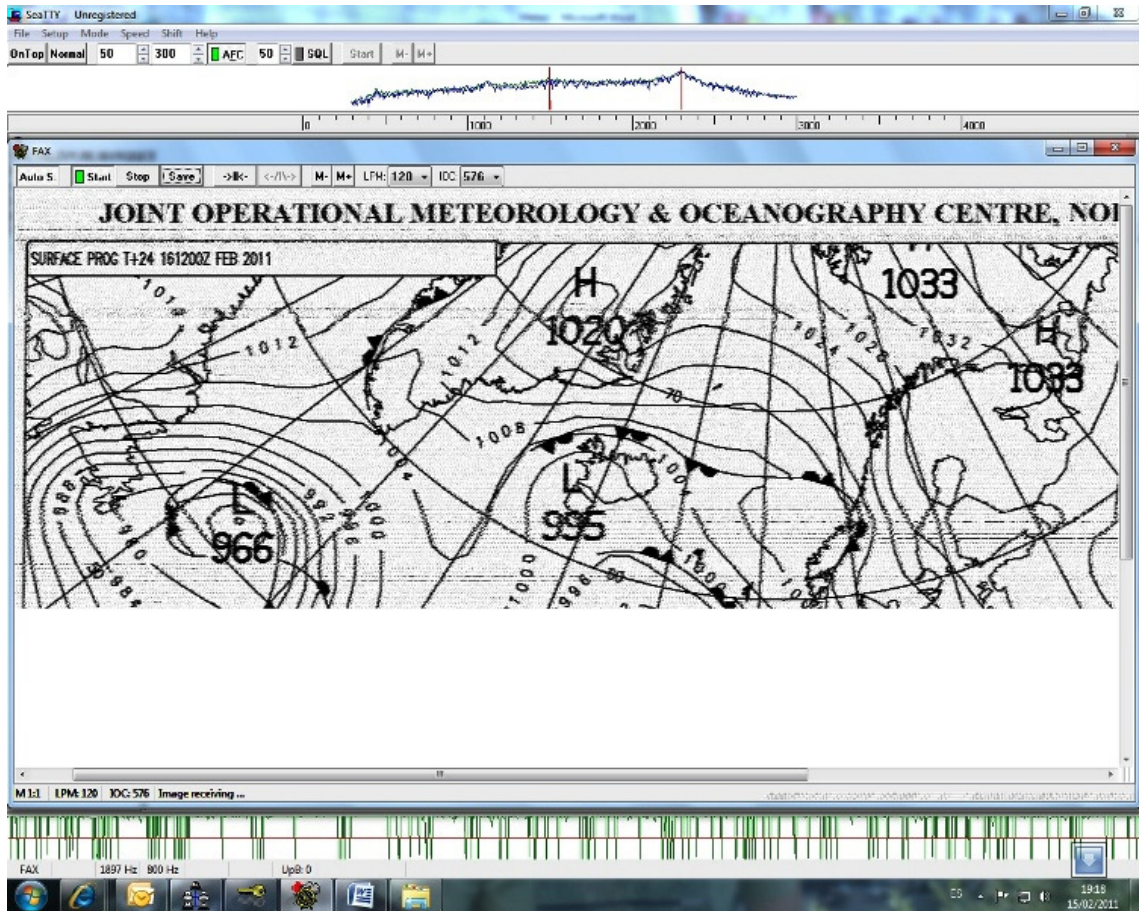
SeaTTY Unregistered

File Setup Mode Speed Shift Help

OnTop Normal 50 300 AFC 50 SQL Start M- M+

0 1000 2000 3000 4000

FAX

Auto S. Start Stop Save ->lk- <-/\-> M- M+ LPM: 120 IOC 576

JOINT OPERATIONAL METEOROLOGY & OCEANOGRAPHY CENTRE, NOI

SURFACE PROG T+24 161200Z FEB 2011

H 1020

1033

H 1033

1012

1012

1008

1024

1028

1032

L 995

L 966

1000

996

992

988

1000

M 1:1 LPM: 120 IOC: 576 Image receiving ...

FAX 1897 Hz 800 Hz UpB: 0

19:18 15/02/2011